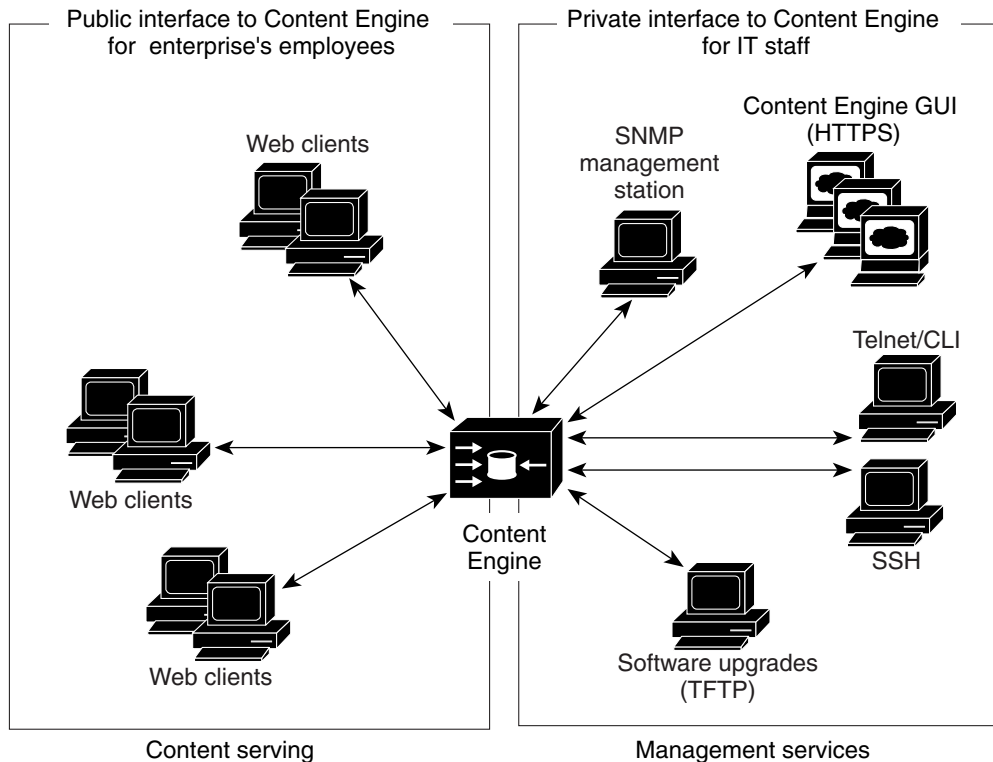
Public interface to Content Engine for enterprise's employees

Web clients

Web clients

Web clients

Content Engine

Content serving

Private interface to Content Engine for IT staff

SNMP management station

Content Engine GUI (HTTPS)

Telnet/CLI

SSH

Software upgrades (TFTP)

Management services